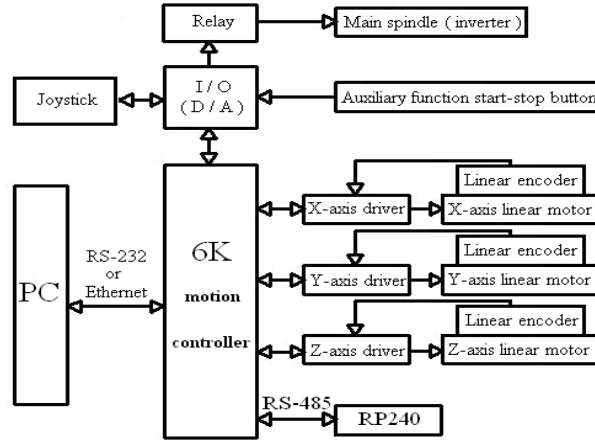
Relay

Main spindle ( inverter )

Joystick

I / O
( D / A )

Auxiliary function start-stop button

PC

RS-232
or
Ethernet

6K
motion
controller

Linear encoder

X-axis driver

X-axis linear motor

Linear encoder

Y-axis driver

Y-axis linear motor

Linear encoder

Z-axis driver

Z-axis linear motor

RS-485

RP240